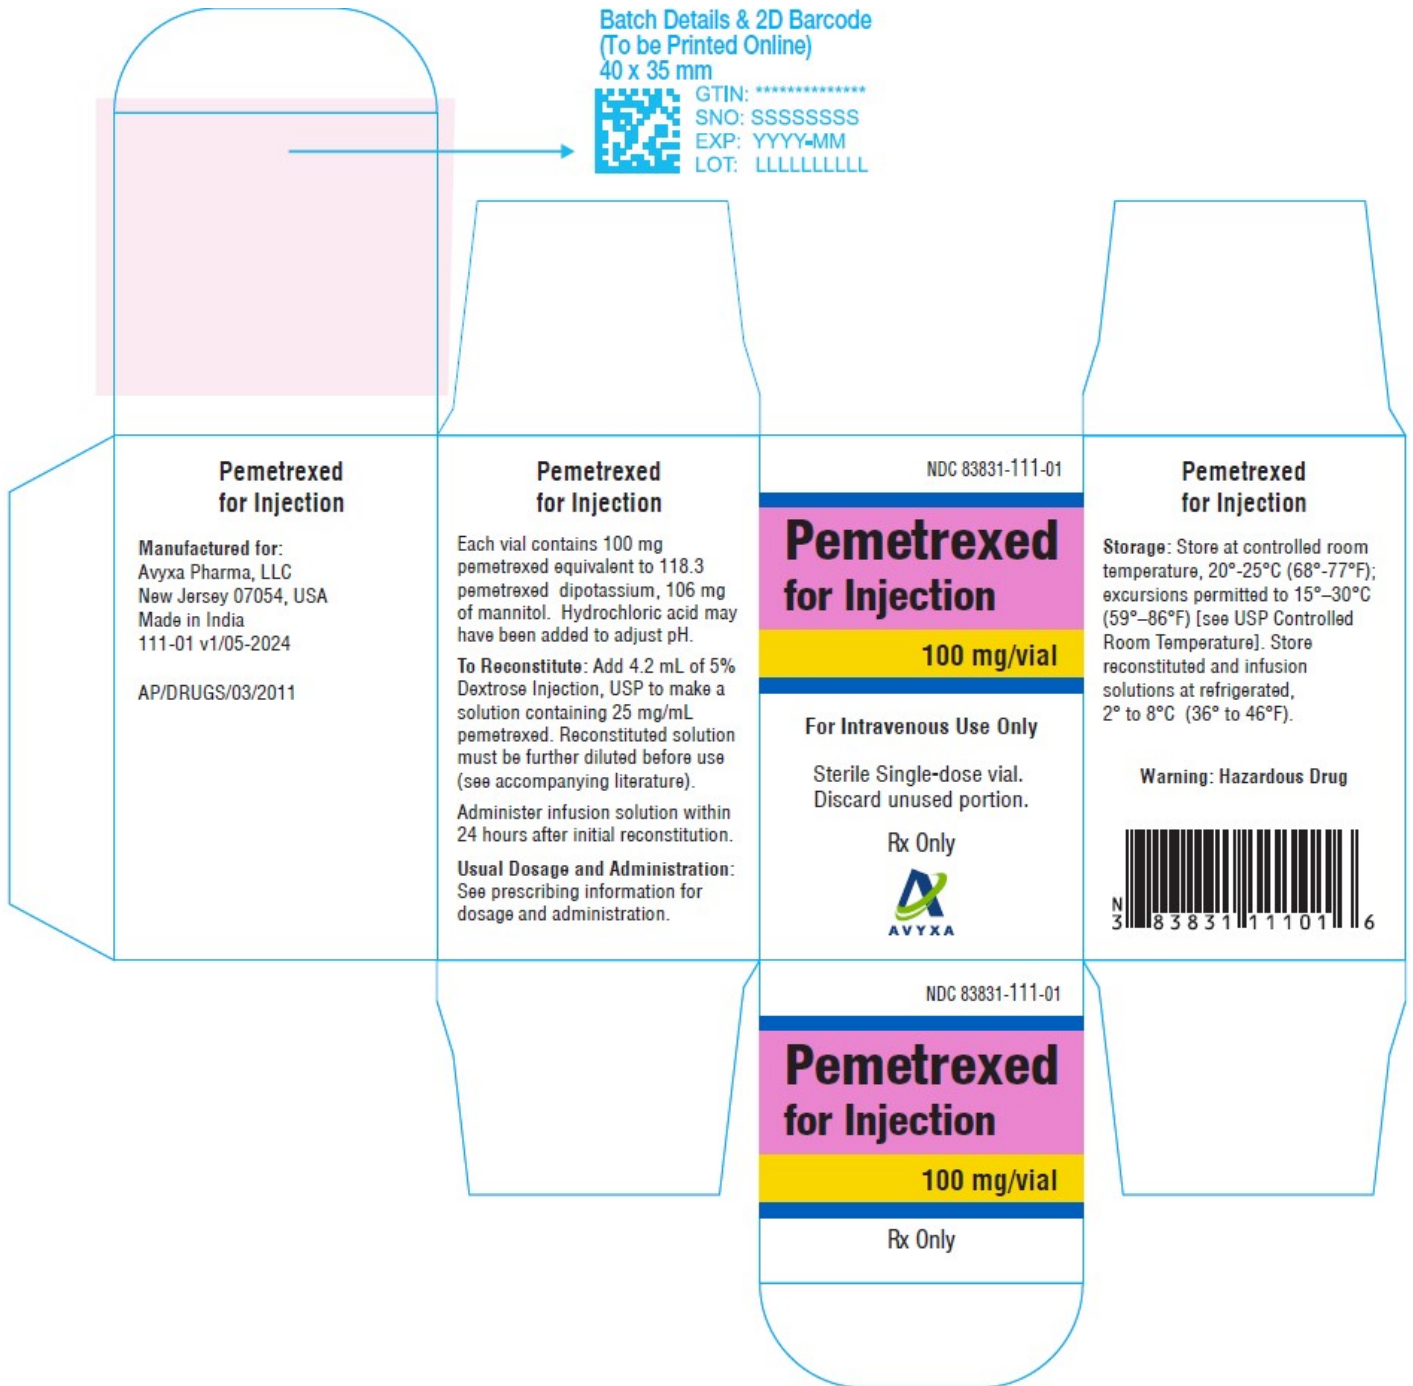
Batch Details & 2D Barcode
(To be Printed Online)
40 x 35 mm

GTIN: **************
SNO: SSSSSSSS
EXP: YYYY-MM
LOT: LLLLLLLLL

Pemetrexed
for Injection

Manufactured for:
Avyxa Pharma, LLC
New Jersey 07054, USA
Made in India
111-01 v1/05-2024

AP/DRUGS/03/2011

Pemetrexed
for Injection

Each vial contains 100 mg pemetrexed equivalent to 118.3 pemetrexed dipotassium, 106 mg of mannitol. Hydrochloric acid may have been added to adjust pH.

To Reconstitute: Add 4.2 mL of 5% Dextrose Injection, USP to make a solution containing 25 mg/mL pemetrexed. Reconstituted solution must be further diluted before use (see accompanying literature).

Administer infusion solution within 24 hours after initial reconstitution.

Usual Dosage and Administration: See prescribing information for dosage and administration.

NDC 83831-111-01

Pemetrexed
for Injection

100 mg/vial

For Intravenous Use Only

Sterile Single-dose vial.
Discard unused portion.

Rx Only

AVYXA

Pemetrexed
for Injection

Storage: Store at controlled room temperature, 20°-25°C (68°-77°F); excursions permitted to 15°–30°C (59°–86°F) [see USP Controlled Room Temperature]. Store reconstituted and infusion solutions at refrigerated, 2° to 8°C (36° to 46°F).

Warning: Hazardous Drug

N 3 83831 11101 6

NDC 83831-111-01

Pemetrexed
for Injection

100 mg/vial

Rx Only